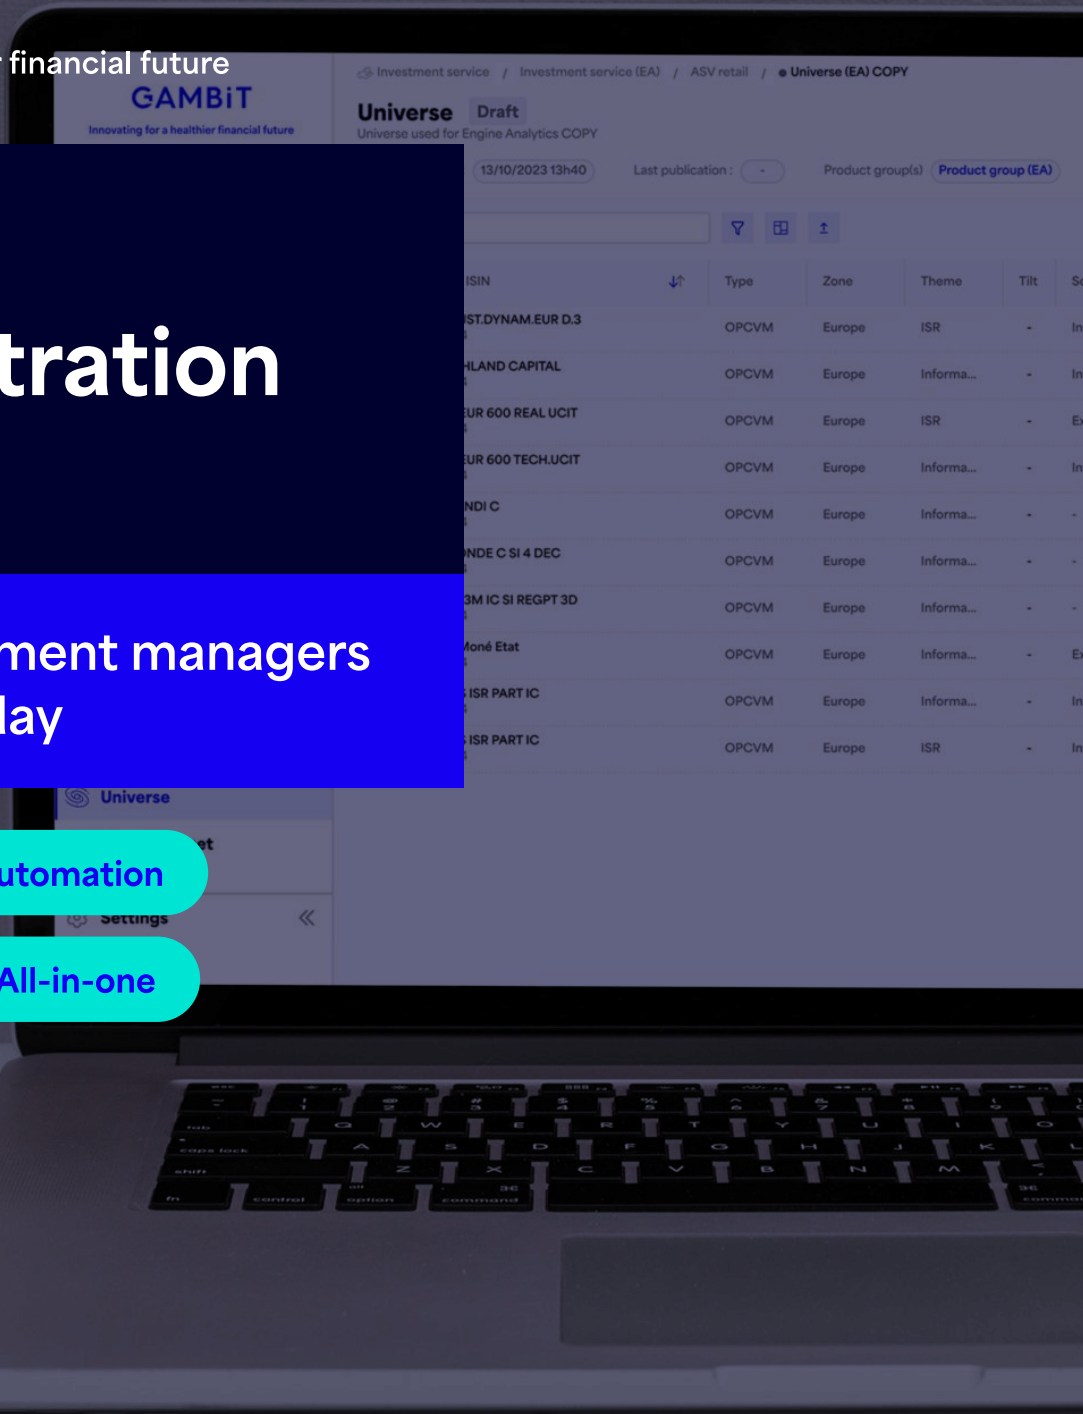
financial future

GAMBiT
Innovating for a healthier financial future

Investment service / Investment service (EA) / ASV retail / Universe (EA) COPY

Universe Draft
Universe used for Engine Analytics COPY

13/10/2023 13h40 Last publication : - Product group(s) Product group (EA)

tration

ment managers
lay

| ISIN | Type | Zone | Theme | Tilt |
|---|---|---|---|---|
| ST.DYNAM.EUR D.3 | OPCVM | Europe | ISR | - |
| HLAND CAPITAL | OPCVM | Europe | Informa... | - |
| UR 600 REAL UCIT | OPCVM | Europe | ISR | - |
| UR 600 TECH.UCIT | OPCVM | Europe | Informa... | - |
| NDI C | OPCVM | Europe | Informa... | - |
| NDE C SI 4 DEC | OPCVM | Europe | Informa... | - |
| 3M IC SI REGPT 3D | OPCVM | Europe | Informa... | - |
| oné Etat | OPCVM | Europe | Informa... | - |
| ISR PART IC | OPCVM | Europe | Informa... | - |
| ISR PART IC | OPCVM | Europe | ISR | - |

Universe

utomation

Settings

All-in-one